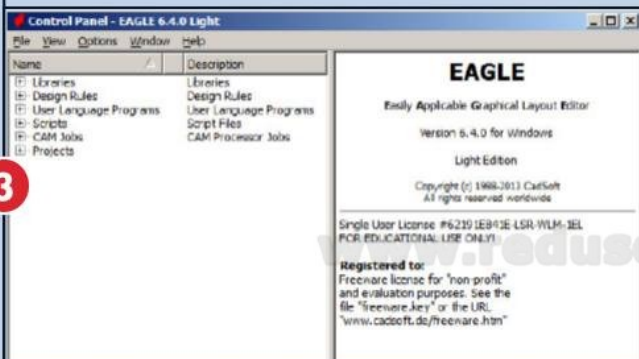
Control Panel - EAGLE 6.4.0 Light

File View Options Window Help

| Name | Description |
|---|---|
| Libraries | Libraries |
| Design Rules | Design Rules |
| User Language Programs | User Language Programs |
| Scripts | Script Files |
| CAM Jobs | CAM Processor Jobs |
| Projects | |

3

EAGLE

Easily Applicable Graphical Layout Editor

Version 6.4.0 for Windows

Light Edition

Copyright (c) 1988-2013 CadSoft
All rights reserved worldwide

Single User License #62191E841E-LSR-WLM-1EL
FOR EDUCATIONAL USE ONLY!

Registered to:
Freeware license for "non-profit" and evaluation purposes. See the file "freeware.key" or the URL "www.cadsoft.de/freeware.htm"

www.reduse